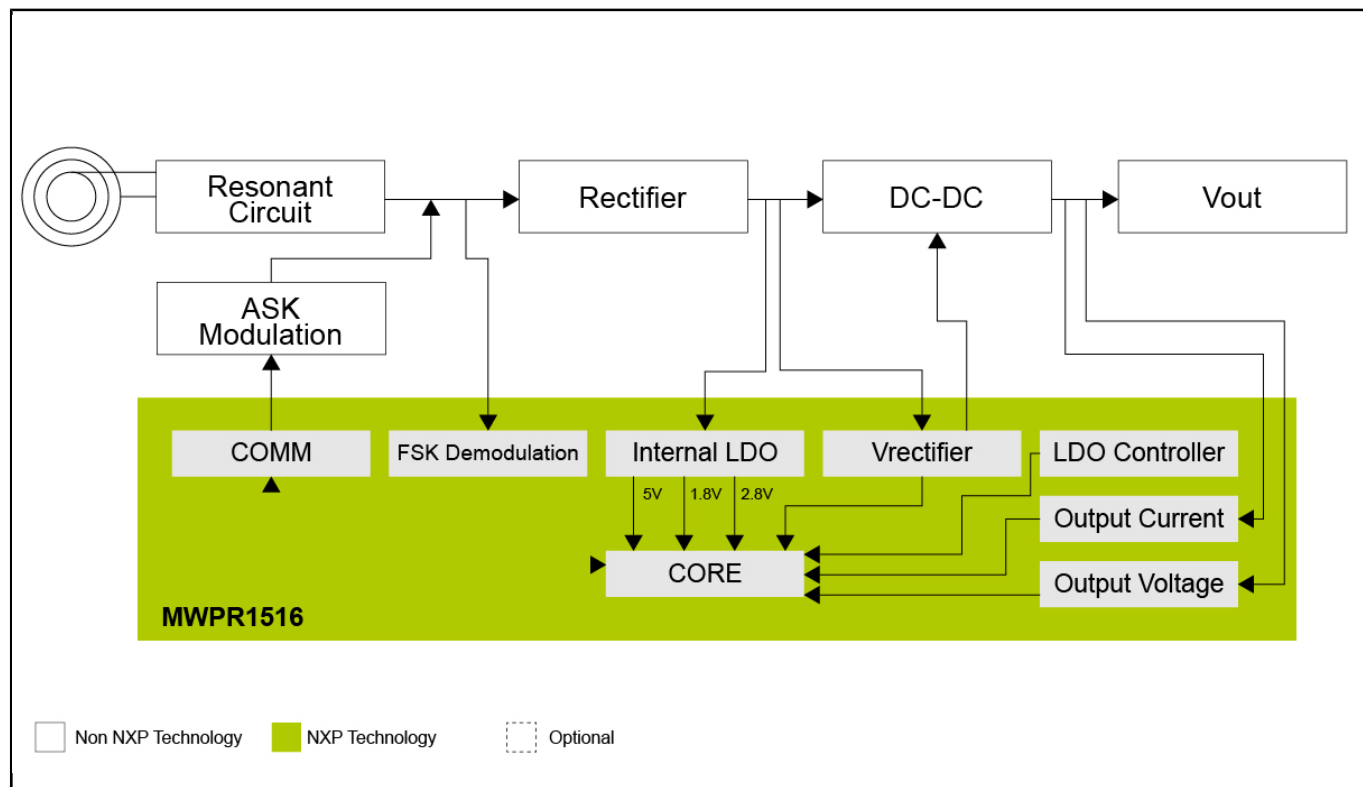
Resonant Circuit

Rectifier

DC-DC

Vout

ASK Modulation

COMM

FSK Demodulation

Internal LDO

Vrectifier

LDO Controller

5V

1.8V

2.8V

Output Current

CORE

Output Voltage

MWPR1516

Non NXP Technology

NXP Technology

Optional